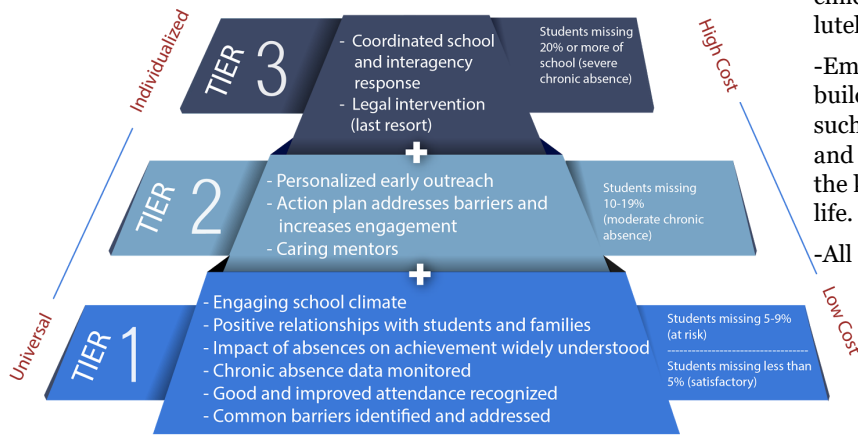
Individualized

TIER 3

- Coordinated school and interagency response
- Legal intervention (last resort)

Students missing 20% or more of school (severe chronic absence)

High Cost

TIER 2

- Personalized early outreach
- Action plan addresses barriers and increases engagement
- Caring mentors

Students missing 10-19% (moderate chronic absence)

Universal

TIER 1

- Engaging school climate
- Positive relationships with students and families
- Impact of absences on achievement widely understood
- Chronic absence data monitored
- Good and improved attendance recognized
- Common barriers identified and addressed

Students missing 5-9% (at risk)

Students missing less than 5% (satisfactory)

Low Cost

clim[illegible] lutel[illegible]

-Em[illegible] buil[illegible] such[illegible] and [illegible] the l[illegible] life.

-All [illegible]